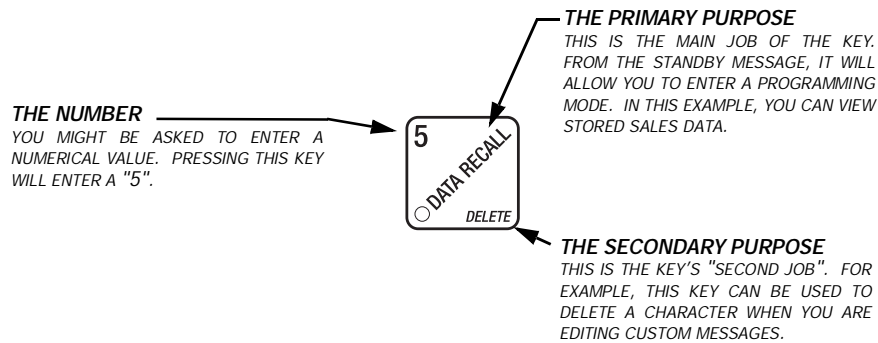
THE PRIMARY PURPOSE
THIS IS THE MAIN JOB OF THE KEY. FROM THE STANDBY MESSAGE, IT WILL ALLOW YOU TO ENTER A PROGRAMMING MODE. IN THIS EXAMPLE, YOU CAN VIEW STORED SALES DATA.

THE NUMBER
YOU MIGHT BE ASKED TO ENTER A NUMERICAL VALUE. PRESSING THIS KEY WILL ENTER A "5".

5
DATA RECALL
DELETE

THE SECONDARY PURPOSE
THIS IS THE KEY'S "SECOND JOB". FOR EXAMPLE, THIS KEY CAN BE USED TO DELETE A CHARACTER WHEN YOU ARE EDITING CUSTOM MESSAGES.